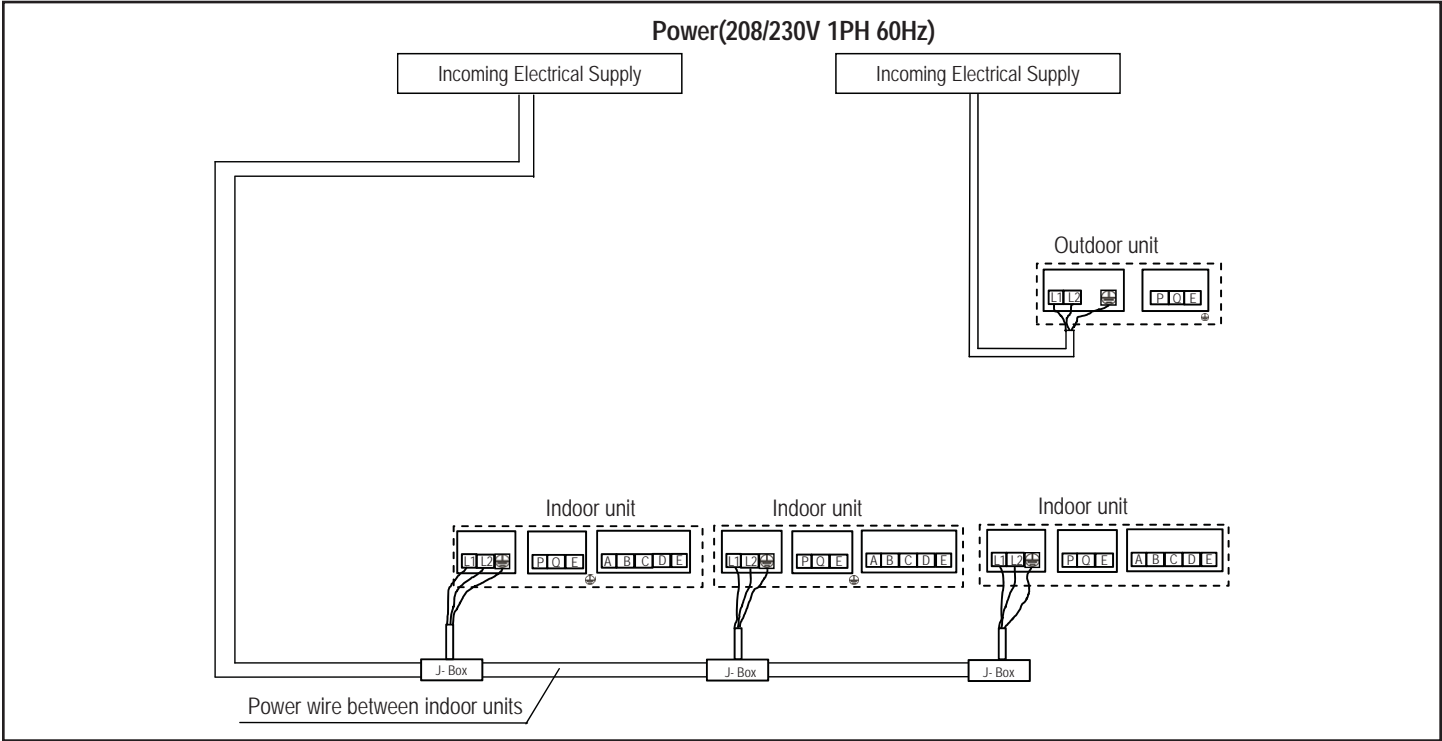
Power(208/230V 1PH 60Hz)

Incoming Electrical Supply

Incoming Electrical Supply

Outdoor unit

L1 L2

P Q E

Indoor unit

L1 L2

P Q E

A B C D E

Indoor unit

L1 L2

P Q E

A B C D E

Indoor unit

L1 L2

P Q E

A B C D E

J- Box

J- Box

J- Box

Power wire between indoor units